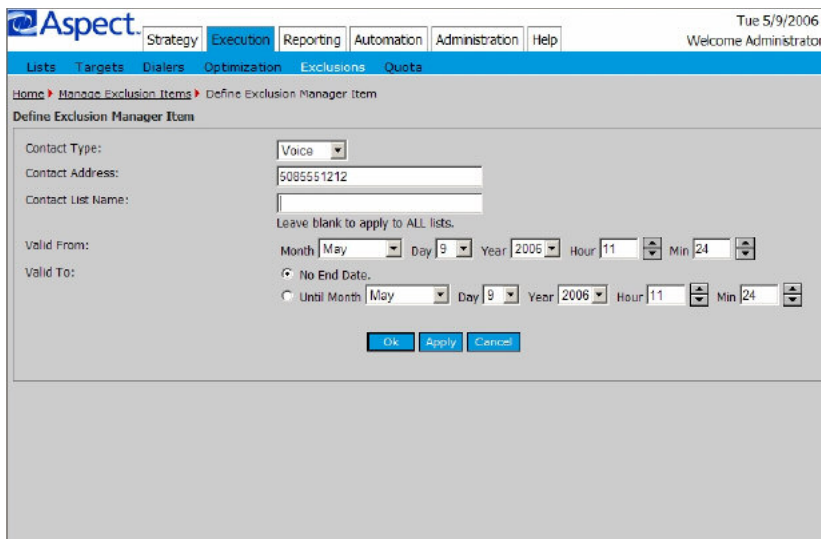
Aspect.

Strategy Execution Reporting Automation Administration Help

Tue 5/9/2006
Welcome Administrator

Lists Targets Dialers Optimization Exclusions Quota

Home ▸ Manage Exclusion Items ▸ Define Exclusion Manager Item

Define Exclusion Manager Item

Contact Type: Voice

Contact Address: 5085551212

Contact List Name:

Leave blank to apply to ALL lists.

Valid From: Month May Day 9 Year 2006 Hour 11 Min 24

Valid To: No End Date.

Until Month May Day 9 Year 2006 Hour 11 Min 24

Ok Apply Cancel